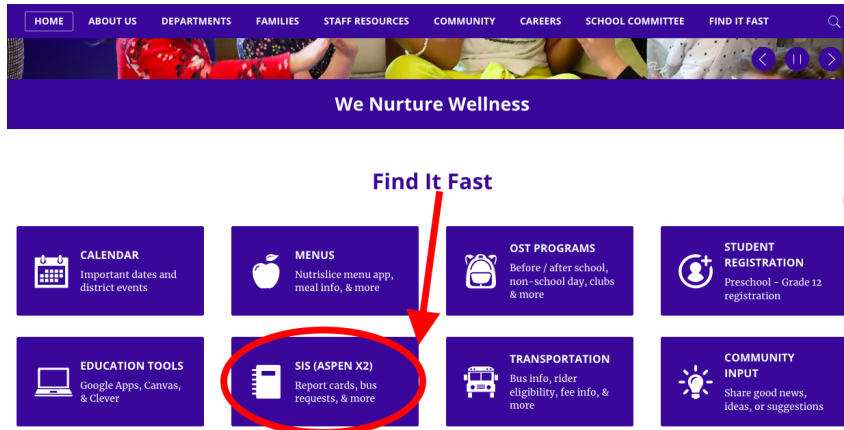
HOME ABOUT US DEPARTMENTS FAMILIES STAFF RESOURCES COMMUNITY CAREERS SCHOOL COMMITTEE FIND IT FAST

We Nurture Wellness

Find It Fast

CALENDAR
Important dates and district events

MENUS
Nutrislice menu app, meal info, & more

OST PROGRAMS
Before / after school, non-school day, clubs & more

STUDENT REGISTRATION
Preschool - Grade 12 registration

EDUCATION TOOLS
Google Apps, Canvas, & Clever

SIS (ASPEN X2)
Report cards, bus requests, & more

TRANSPORTATION
Bus info, rider eligibility, fee info, & more

COMMUNITY INPUT
Share good news, ideas, or suggestions